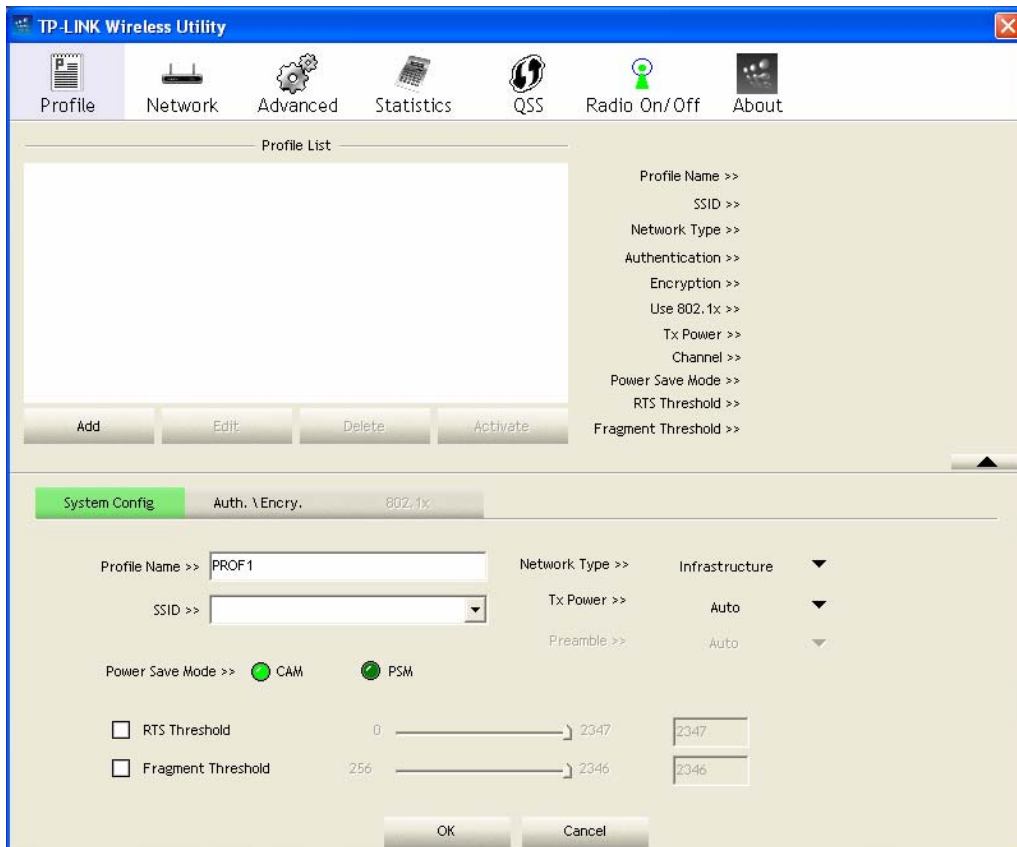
TP-LINK Wireless Utility

Profile Network Advanced Statistics QSS Radio On/Off About

Profile List

Profile Name >>
SSID >>
Network Type >>
Authentication >>
Encryption >>
Use 802.1x >>
Tx Power >>
Channel >>
Power Save Mode >>
RTS Threshold >>
Fragment Threshold >>

Add Edit Delete Activate

System Config Auth. \ Encry. 802.1x

Profile Name >> PROF1
SSID >>
Network Type >> Infrastructure
Tx Power >> Auto
Preamble >> Auto

Power Save Mode >> CAM PSM

RTS Threshold 0 2347 2347
Fragment Threshold 256 2346 2346

OK Cancel